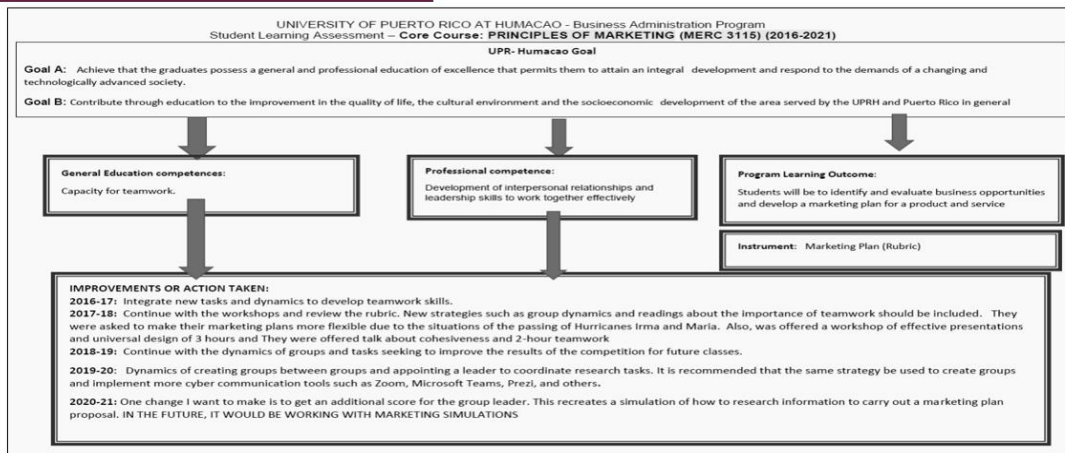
UNIVERSITY OF PUERTO RICO AT HUMACAO - Business Administration Program
Student Learning Assessment – Core Course: PRINCIPLES OF MARKETING (MERC 3115) (2016-2021)

UPR- Humacao Goal

Goal A: Achieve that the graduates possess a general and professional education of excellence that permits them to attain an integral development and respond to the demands of a changing and technologically advanced society.

Goal B: Contribute through education to the improvement in the quality of life, the cultural environment and the socioeconomic development of the area served by the UPRH and Puerto Rico in general

General Education competences:
Capacity for teamwork.

Professional competence:
Development of interpersonal relationships and leadership skills to work together effectively

Program Learning Outcome:
Students will be to identify and evaluate business opportunities and develop a marketing plan for a product and service

Instrument: Marketing Plan (Rubric)

IMPROVEMENTS OR ACTION TAKEN:
2016-17: Integrate new tasks and dynamics to develop teamwork skills.
2017-18: Continue with the workshops and review the rubric. New strategies such as group dynamics and readings about the importance of teamwork should be included. They were asked to make their marketing plans more flexible due to the situations of the passing of Hurricanes Irma and Maria. Also, was offered a workshop of effective presentations and universal design of 3 hours and They were offered talk about cohesiveness and 2-hour teamwork
2018-19: Continue with the dynamics of groups and tasks seeking to improve the results of the competition for future classes.

2019-20: Dynamics of creating groups between groups and appointing a leader to coordinate research tasks. It is recommended that the same strategy be used to create groups and implement more cyber communication tools such as Zoom, Microsoft Teams, Prezi, and others.

2020-21: One change I want to make is to get an additional score for the group leader. This recreates a simulation of how to research information to carry out a marketing plan proposal. IN THE FUTURE, IT WOULD BE WORKING WITH MARKETING SIMULATIONS